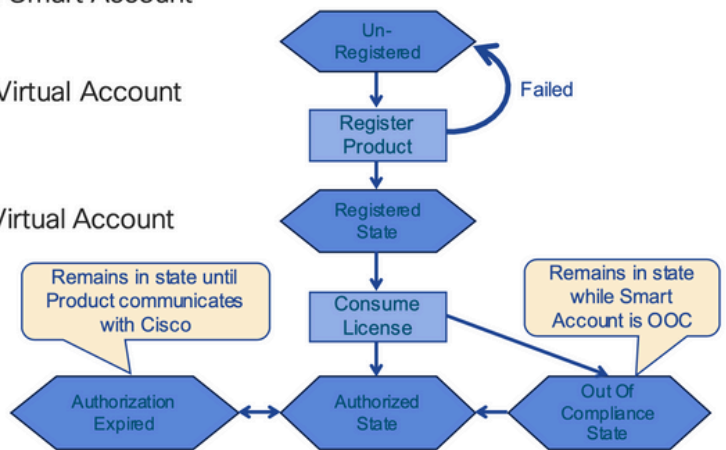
Smart Account

Virtual Account

Virtual Account

Un-Registered

Failed

Register Product

Registered State

Remains in state until Product communicates with Cisco

Consume License

Remains in state while Smart Account is OOC

Authorization Expired

Authorized State

Out Of Compliance State